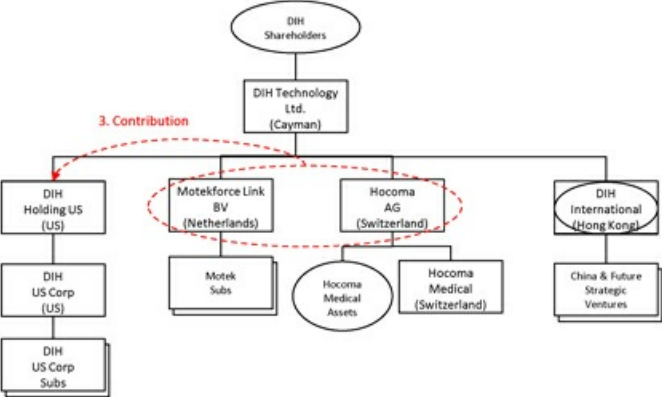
DIH Shareholders

DIH Technology Ltd. (Cayman)

3. Contribution

DIH Holding US (US)

DIH US Corp (US)

DIH US Corp Subs

Motekforce Link BV (Netherlands)

Motek Subs

Hocoma AG (Switzerland)

Hocoma Medical Assets

Hocoma Medical (Switzerland)

DIH International (Hong Kong)

China & Future Strategic Ventures